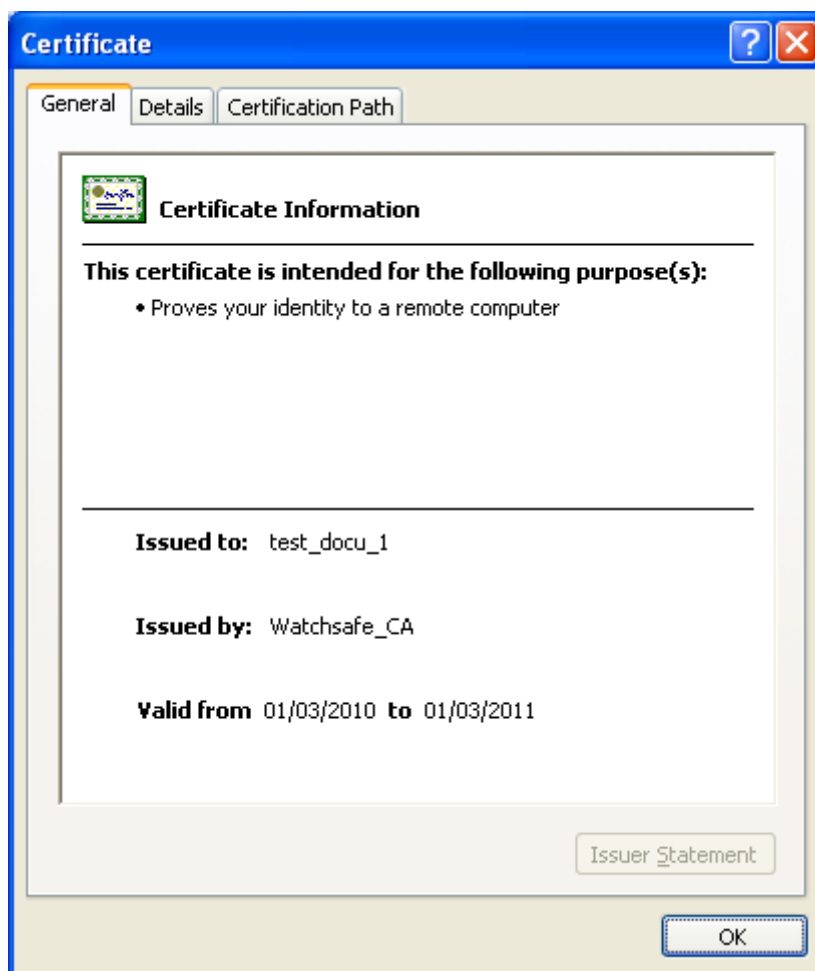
Certificate

General | Details | Certification Path

Certificate Information

This certificate is intended for the following purpose(s):

• Proves your identity to a remote computer

Issued to: test_docu_1

Issued by: Watchsafe_CA

Valid from 01/03/2010 to 01/03/2011

Issuer Statement

OK